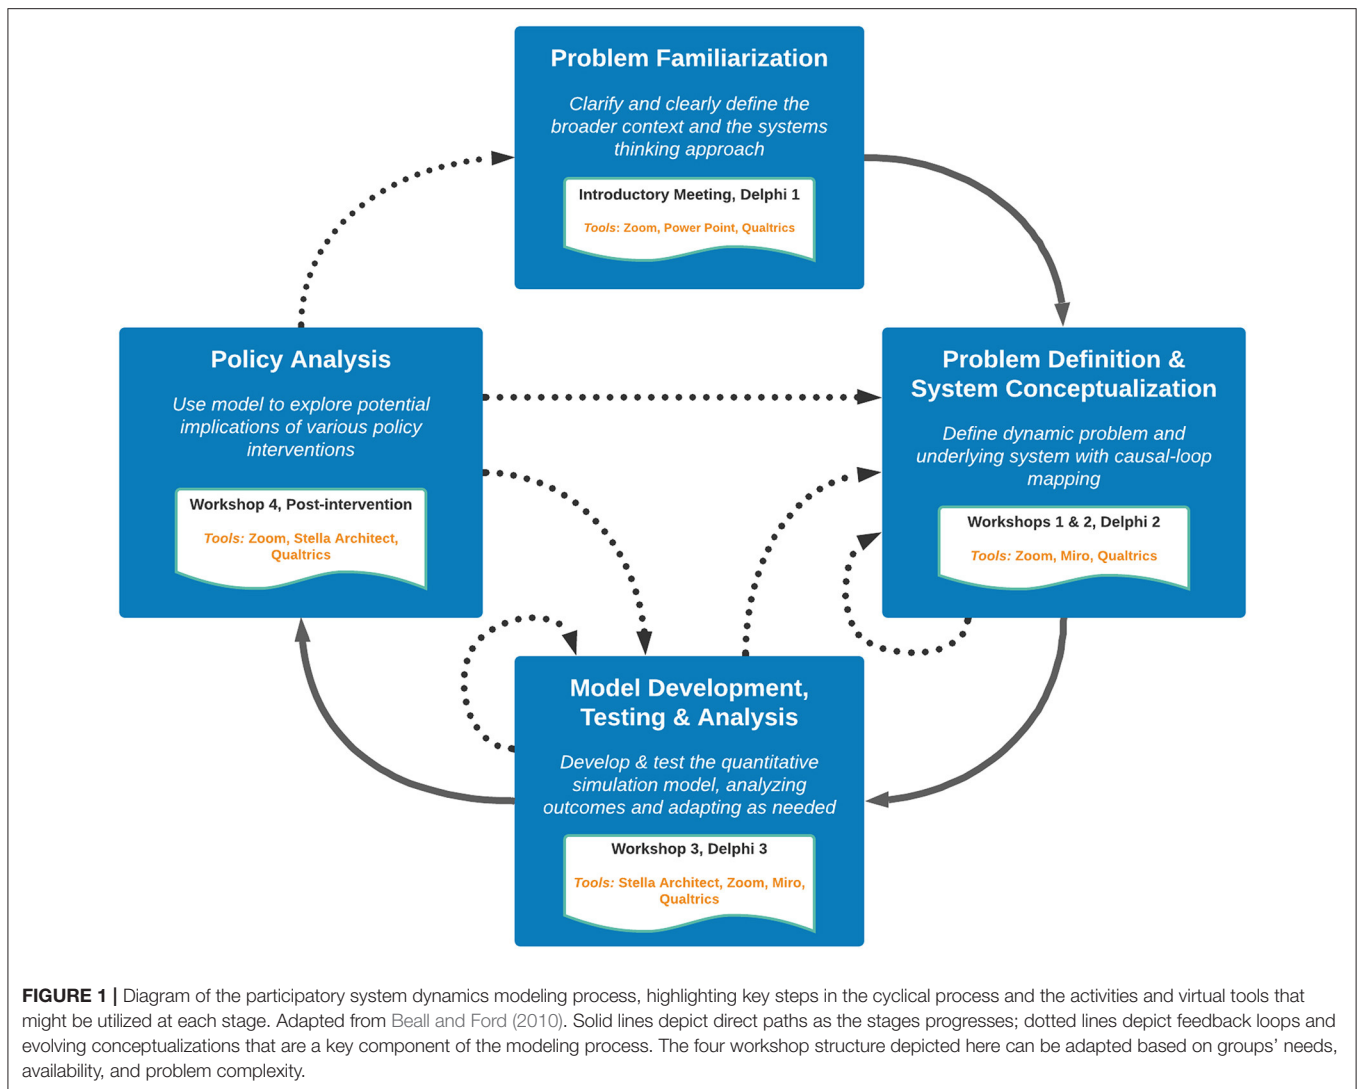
Problem Familiarization

Clarify and clearly define the broader context and the systems thinking approach

Introductory Meeting, Delphi 1

Tools: Zoom, Power Point, Qualtrics

Policy Analysis

Use model to explore potential implications of various policy interventions

Workshop 4, Post-intervention

Tools: Zoom, Stella Architect, Qualtrics

Problem Definition & System Conceptualization

Define dynamic problem and underlying system with causal-loop mapping

Workshops 1 & 2, Delphi 2

Tools: Zoom, Miro, Qualtrics

Model Development, Testing & Analysis

Develop & test the quantitative simulation model, analyzing outcomes and adapting as needed

Workshop 3, Delphi 3

Tools: Stella Architect, Zoom, Miro, Qualtrics

FIGURE 1 | Diagram of the participatory system dynamics modeling process, highlighting key steps in the cyclical process and the activities and virtual tools that might be utilized at each stage. Adapted from Beall and Ford (2010). Solid lines depict direct paths as the stages progresses; dotted lines depict feedback loops and evolving conceptualizations that are a key component of the modeling process. The four workshop structure depicted here can be adapted based on groups' needs, availability, and problem complexity.